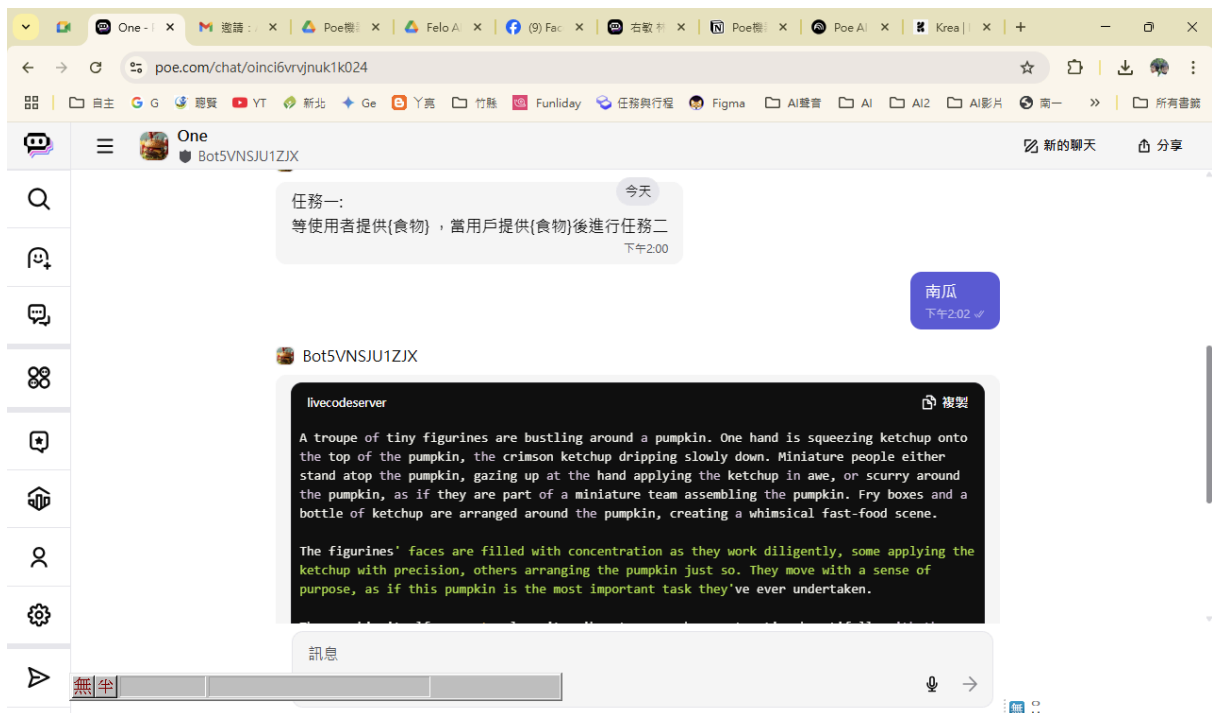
One - | ×
邀請：/ ×
Poe機 ×
Felo A ×
(9) Fac ×
右敏 ×
Poe機 ×
Poe AI ×
Krea | ×
+

poe.com/chat/oinci6vrvjnuk1k024

自主 G G 聽覺 YT 新北 Ge 丫頭 竹縣 Funliday 任務與行程 Figma AI聲音 AI AI2 AI影片 南一 » 所有書籤

One
Bot5VNSJU1ZJX

新的聊天
分享

今天

任務一:
等使用者提供{食物}，當用戶提供{食物}後進行任務二
下午2:00

南瓜
下午2:02

Bot5VNSJU1ZJX

livecodeserver
複製

A troupe of tiny figurines are bustling around a pumpkin. One hand is squeezing ketchup onto the top of the pumpkin, the crimson ketchup dripping slowly down. Miniature people either stand atop the pumpkin, gazing up at the hand applying the ketchup in awe, or scurry around the pumpkin, as if they are part of a miniature team assembling the pumpkin. Fry boxes and a bottle of ketchup are arranged around the pumpkin, creating a whimsical fast-food scene.

The figurines' faces are filled with concentration as they work diligently, some applying the ketchup with precision, others arranging the pumpkin just so. They move with a sense of purpose, as if this pumpkin is the most important task they've ever undertaken.

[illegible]

訊息

無 半